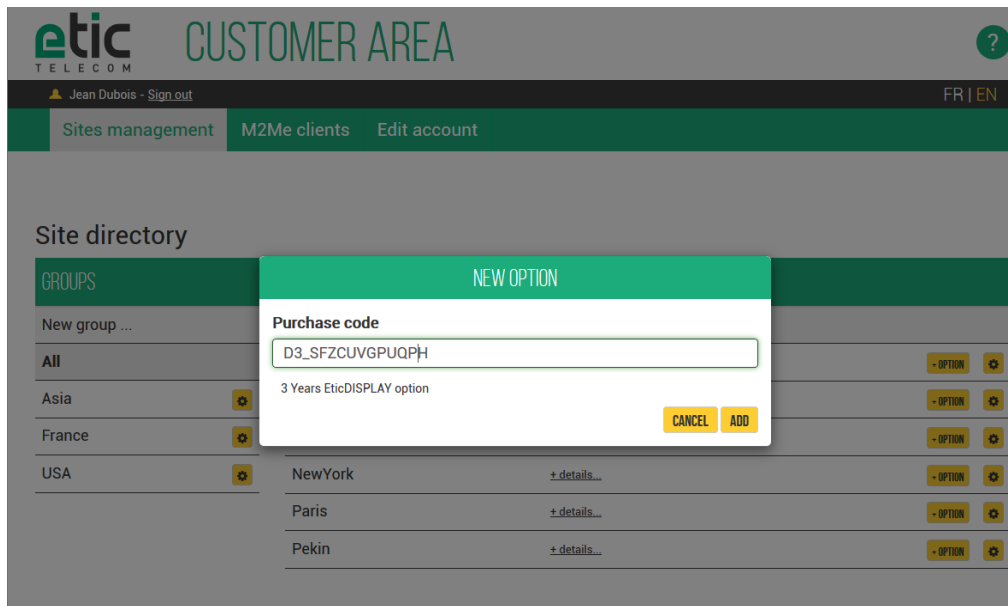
etic
TELECOM
CUSTOMER AREA
?

Jean Dubois - Sign out
FR | EN

Sites management M2Me clients Edit account

Site directory

GROUPS
New group ...
All
Asia
France
USA

NEW OPTION
Purchase code
D3_SFZCUVGPUQPH
3 Years EticDISPLAY option
CANCEL ADD

+ OPTION
+ OPTION
+ OPTION
NewYork + details... + OPTION
Paris + details... + OPTION
Pekin + details... + OPTION